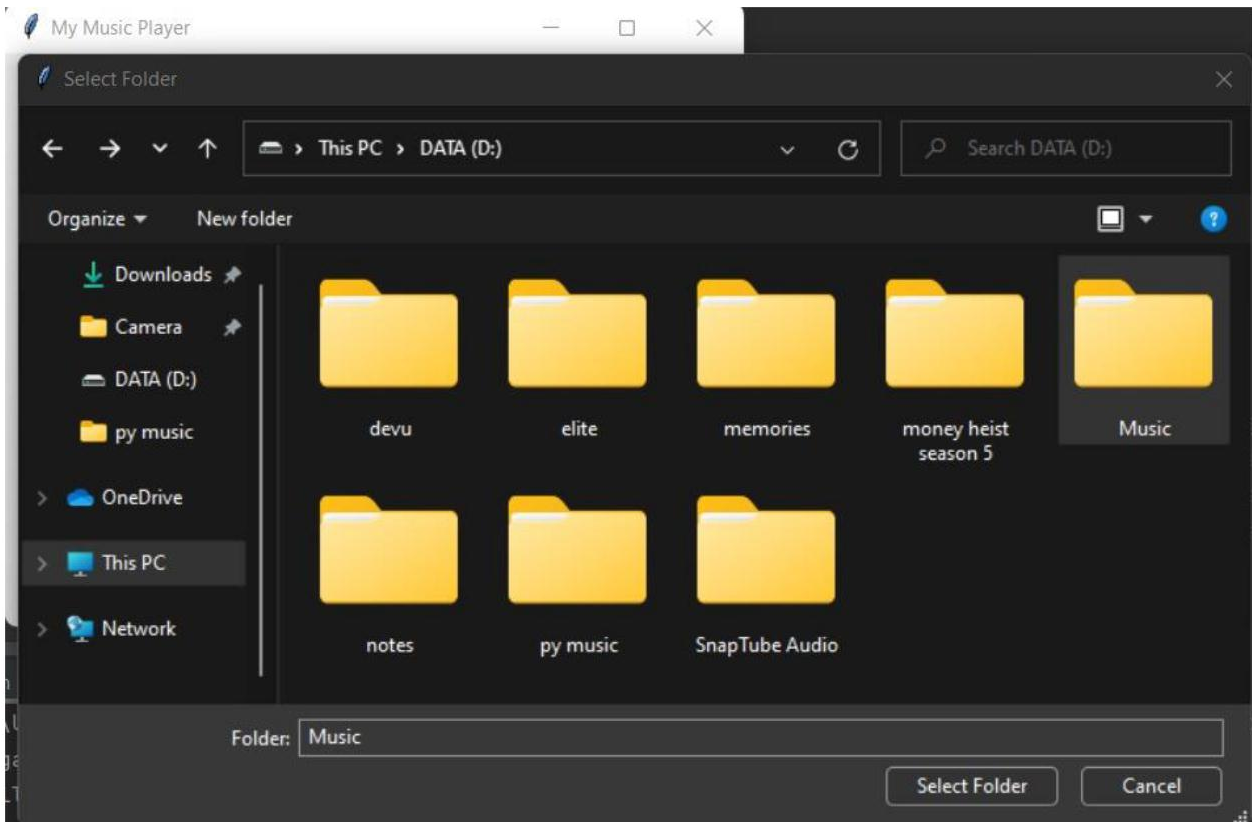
My Music Player

Select Folder

This PC › DATA (D:)

Search DATA (D:)

Organize ▾ New folder

Downloads
Camera
DATA (D:)
py music
OneDrive
This PC
Network

devu
elite
memories
money heist season 5
Music
notes
py music
SnapTube Audio

Folder: Music

Select Folder
Cancel